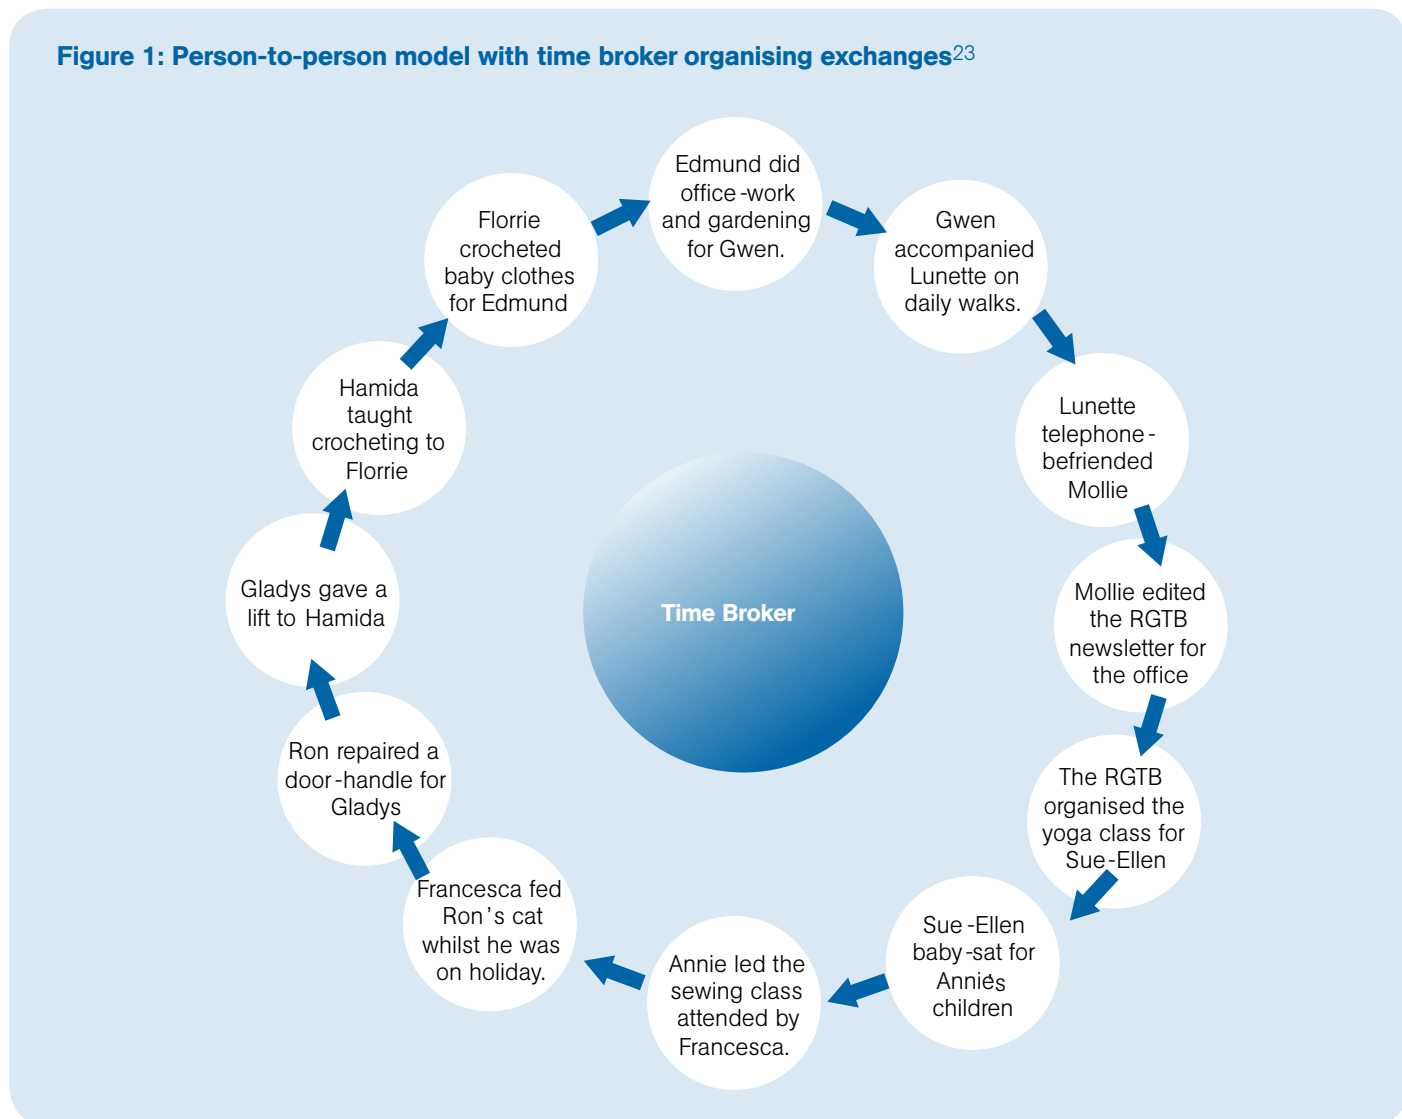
Figure 1: Person-to-person model with time broker organising exchanges$^{23}$

Edmund did office-work and gardening for Gwen.

Gwen accompanied Lunette on daily walks.

Lunette telephone-befriended Mollie

Mollie edited the RGTB newsletter for the office

The RGTB organised the yoga class for Sue-Ellen

Sue-Ellen baby-sat for Annie's children

Annie led the sewing class attended by Francesca.

Francesca fed Ron's cat whilst he was on holiday.

Ron repaired a door-handle for Gladys

Gladys gave a lift to Hamida

Hamida taught crocheting to Florrie

Florrie crocheted baby clothes for Edmund

Time Broker